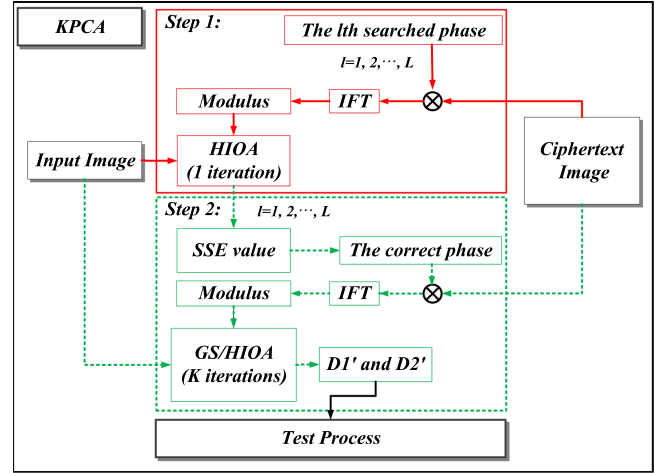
KPCA

Step 1:

The lth searched phase

l=1, 2,⋯, L

Modulus

IFT

Input Image

HIOA
(1 iteration)

Ciphertext
Image

Step 2:

l=1, 2,⋯, L

SSE value

The correct phase

Modulus

IFT

GS/HIOA
(K iterations)

D1′ and D2′

Test Process